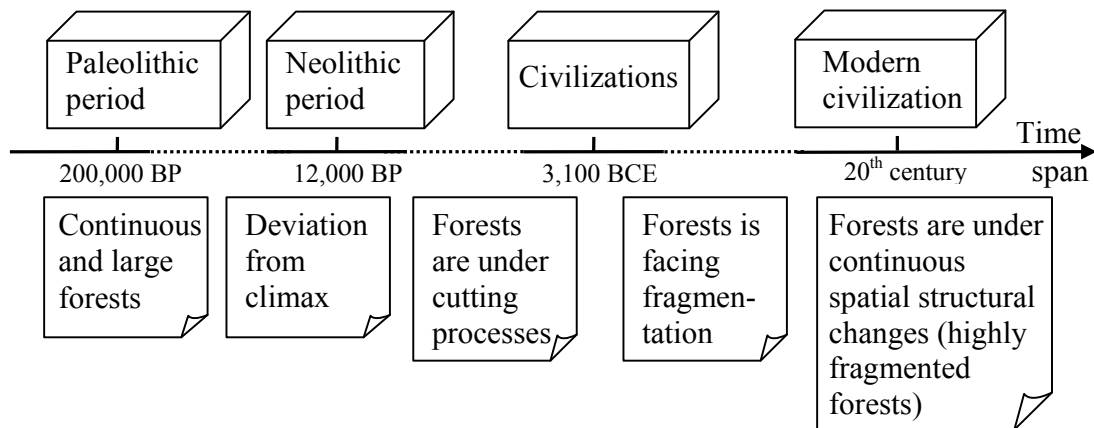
Paleolithic period

Neolithic period

Civilizations

Modern civilization

Time span

200,000 BP

12,000 BP

3,100 BCE

20$^{th}$ century

Continuous and large forests

Deviation from climax

Forests are under cutting processes

Forests is facing fragmentation

Forests are under continuous spatial structural changes (highly fragmented forests)